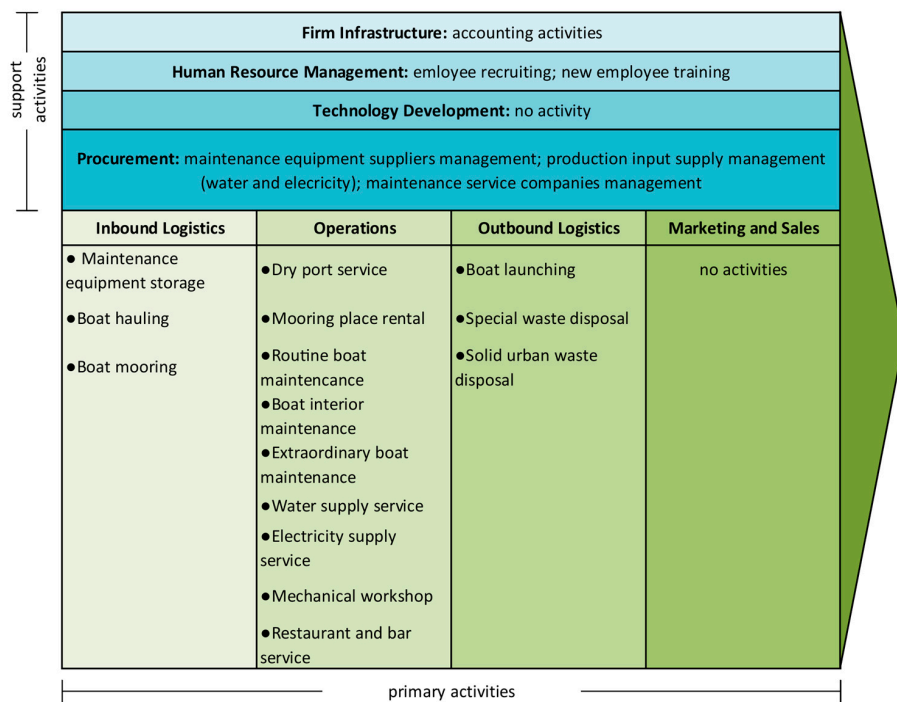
support activities

**Firm Infrastructure:** accounting activities

**Human Resource Management:** emloyee recruiting; new employee training

**Technology Development:** no activity

**Procurement:** maintenance equipment suppliers management; production input supply management (water and elecricity); maintenance service companies management

| Inbound Logistics | Operations | Outbound Logistics | Marketing and Sales |
|---|---|---|---|
| ● Maintenance equipment storage<br>●Boat hauling<br>●Boat mooring | ●Dry port service<br>●Mooring place rental<br>●Routine boat maintencance<br>●Boat interior maintenance<br>●Extraordinary boat maintenance<br>●Water supply service<br>●Electricity supply service<br>●Mechanical workshop<br>●Restaurant and bar service | ●Boat launching<br>●Special waste disposal<br>●Solid urban waste disposal | no activities |

primary activities